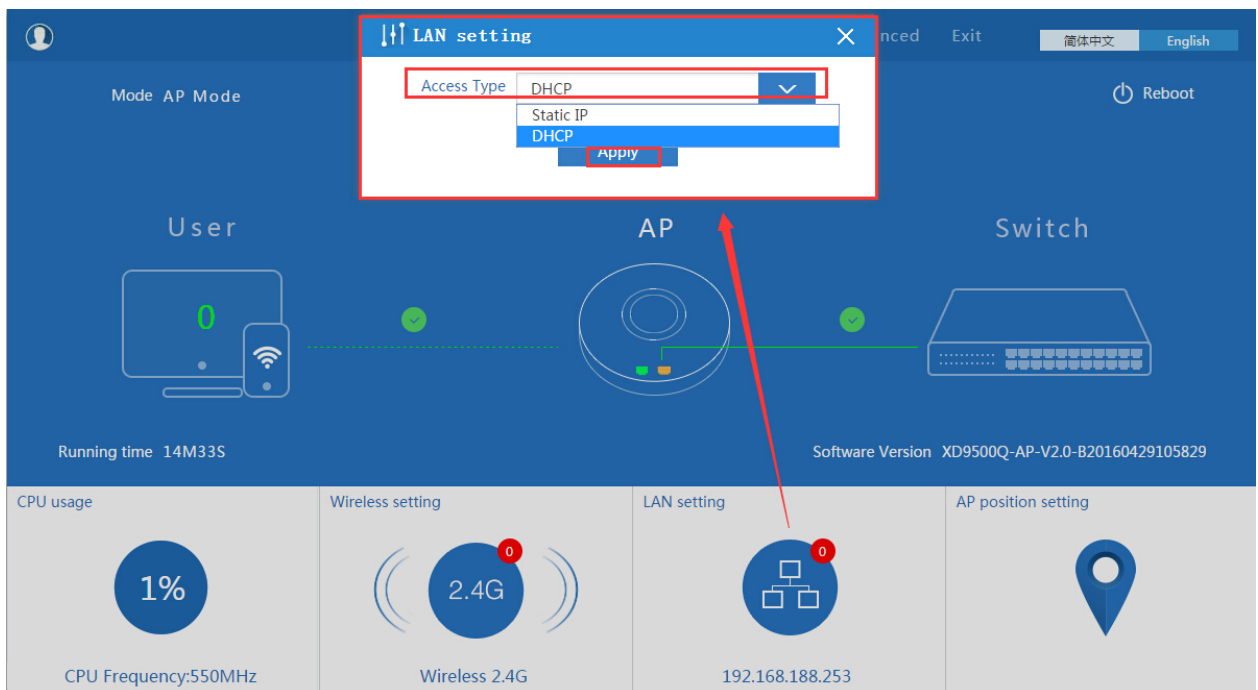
LAN setting

nced Exit 简体中文 English

Mode AP Mode

Reboot

Access Type DHCP

Static IP
DHCP

Apply

User AP Switch

0

Running time 14M33S

Software Version XD9500Q-AP-V2.0-B20160429105829

CPU usage

1%

CPU Frequency:550MHz

Wireless setting

0

2.4G

Wireless 2.4G

LAN setting

0

192.168.188.253

AP position setting